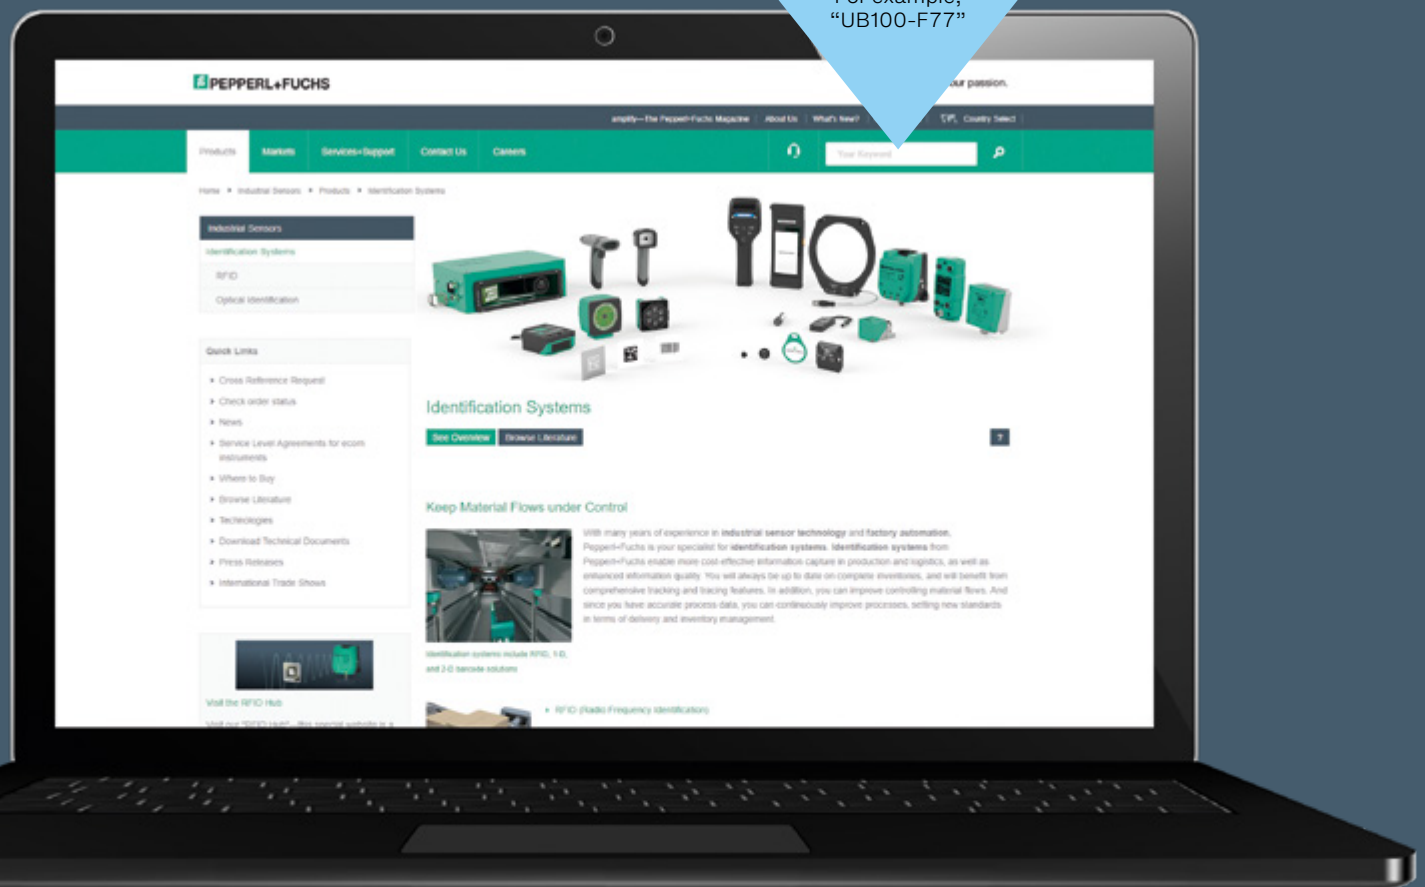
For example, "UB100-F77"

PEPPERL+FUCHS

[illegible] your passion.

amplify—The Pepperl+Fuchs Magazine | About Us | What's New? | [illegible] | Country Select

Products | Markets | Services+Support | Contact Us | Careers

Your Keyword

Home ▸ Industrial Sensors ▸ Products ▸ Identification Systems

Industrial Sensors
Identification Systems
RFID
Optical Identification

Quick Links
Cross Reference Request
Check order status
News
Service Level Agreements for ecom instruments
Where to Buy
Browse Literature
Technologies
Download Technical Documents
Press Releases
International Trade Shows

Visit the RFID Hub
Visit our "RFID Hub"—this special website is a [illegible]

Identification Systems

See Overview | Browse Literature | ?

Keep Material Flows under Control

With many years of experience in **industrial sensor technology** and **factory automation**, Pepperl+Fuchs is your specialist for **identification systems**. **Identification systems** from Pepperl+Fuchs enable more cost-effective information capture in production and logistics, as well as enhanced information quality. You will always be up to date on complete inventories, and will benefit from comprehensive tracking and tracing features. In addition, you can improve controlling material flows. And since you have accurate process data, you can continuously improve processes, setting new standards in terms of delivery and inventory management.

Identification systems include RFID, 1-D, and 2-D barcode solutions

RFID (Radio Frequency Identification)